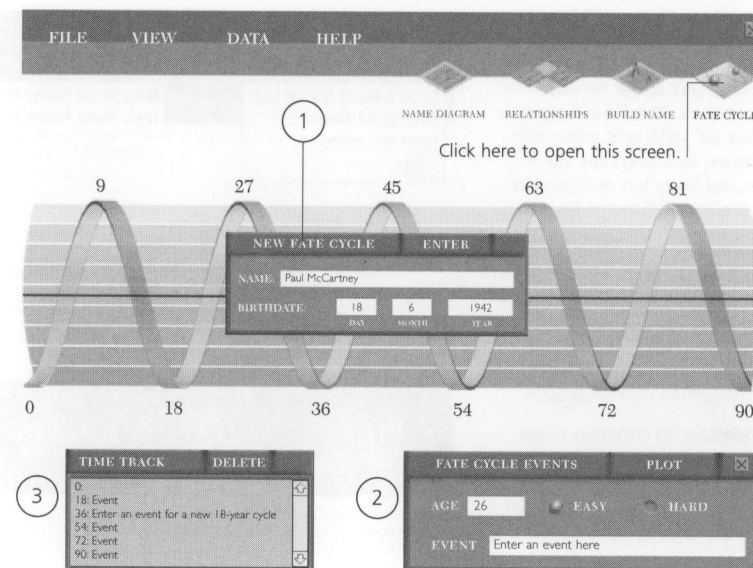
FILE VIEW DATA HELP

NAME DIAGRAM RELATIONSHIPS BUILD NAME FATE CYCLE

1

Click here to open this screen.

9 27 45 63 81

NEW FATE CYCLE ENTER

NAME: Paul McCartney

BIRTHDATE: 18 6 1942
DAY MONTH YEAR

0 18 36 54 72 90

3

TIME TRACK DELETE

0:
18: Event
36: Enter an event for a new 18-year cycle
54: Event
72: Event
90: Event

2

FATE CYCLE EVENTS PLOT

AGE 26 EASY HARD

EVENT Enter an event here